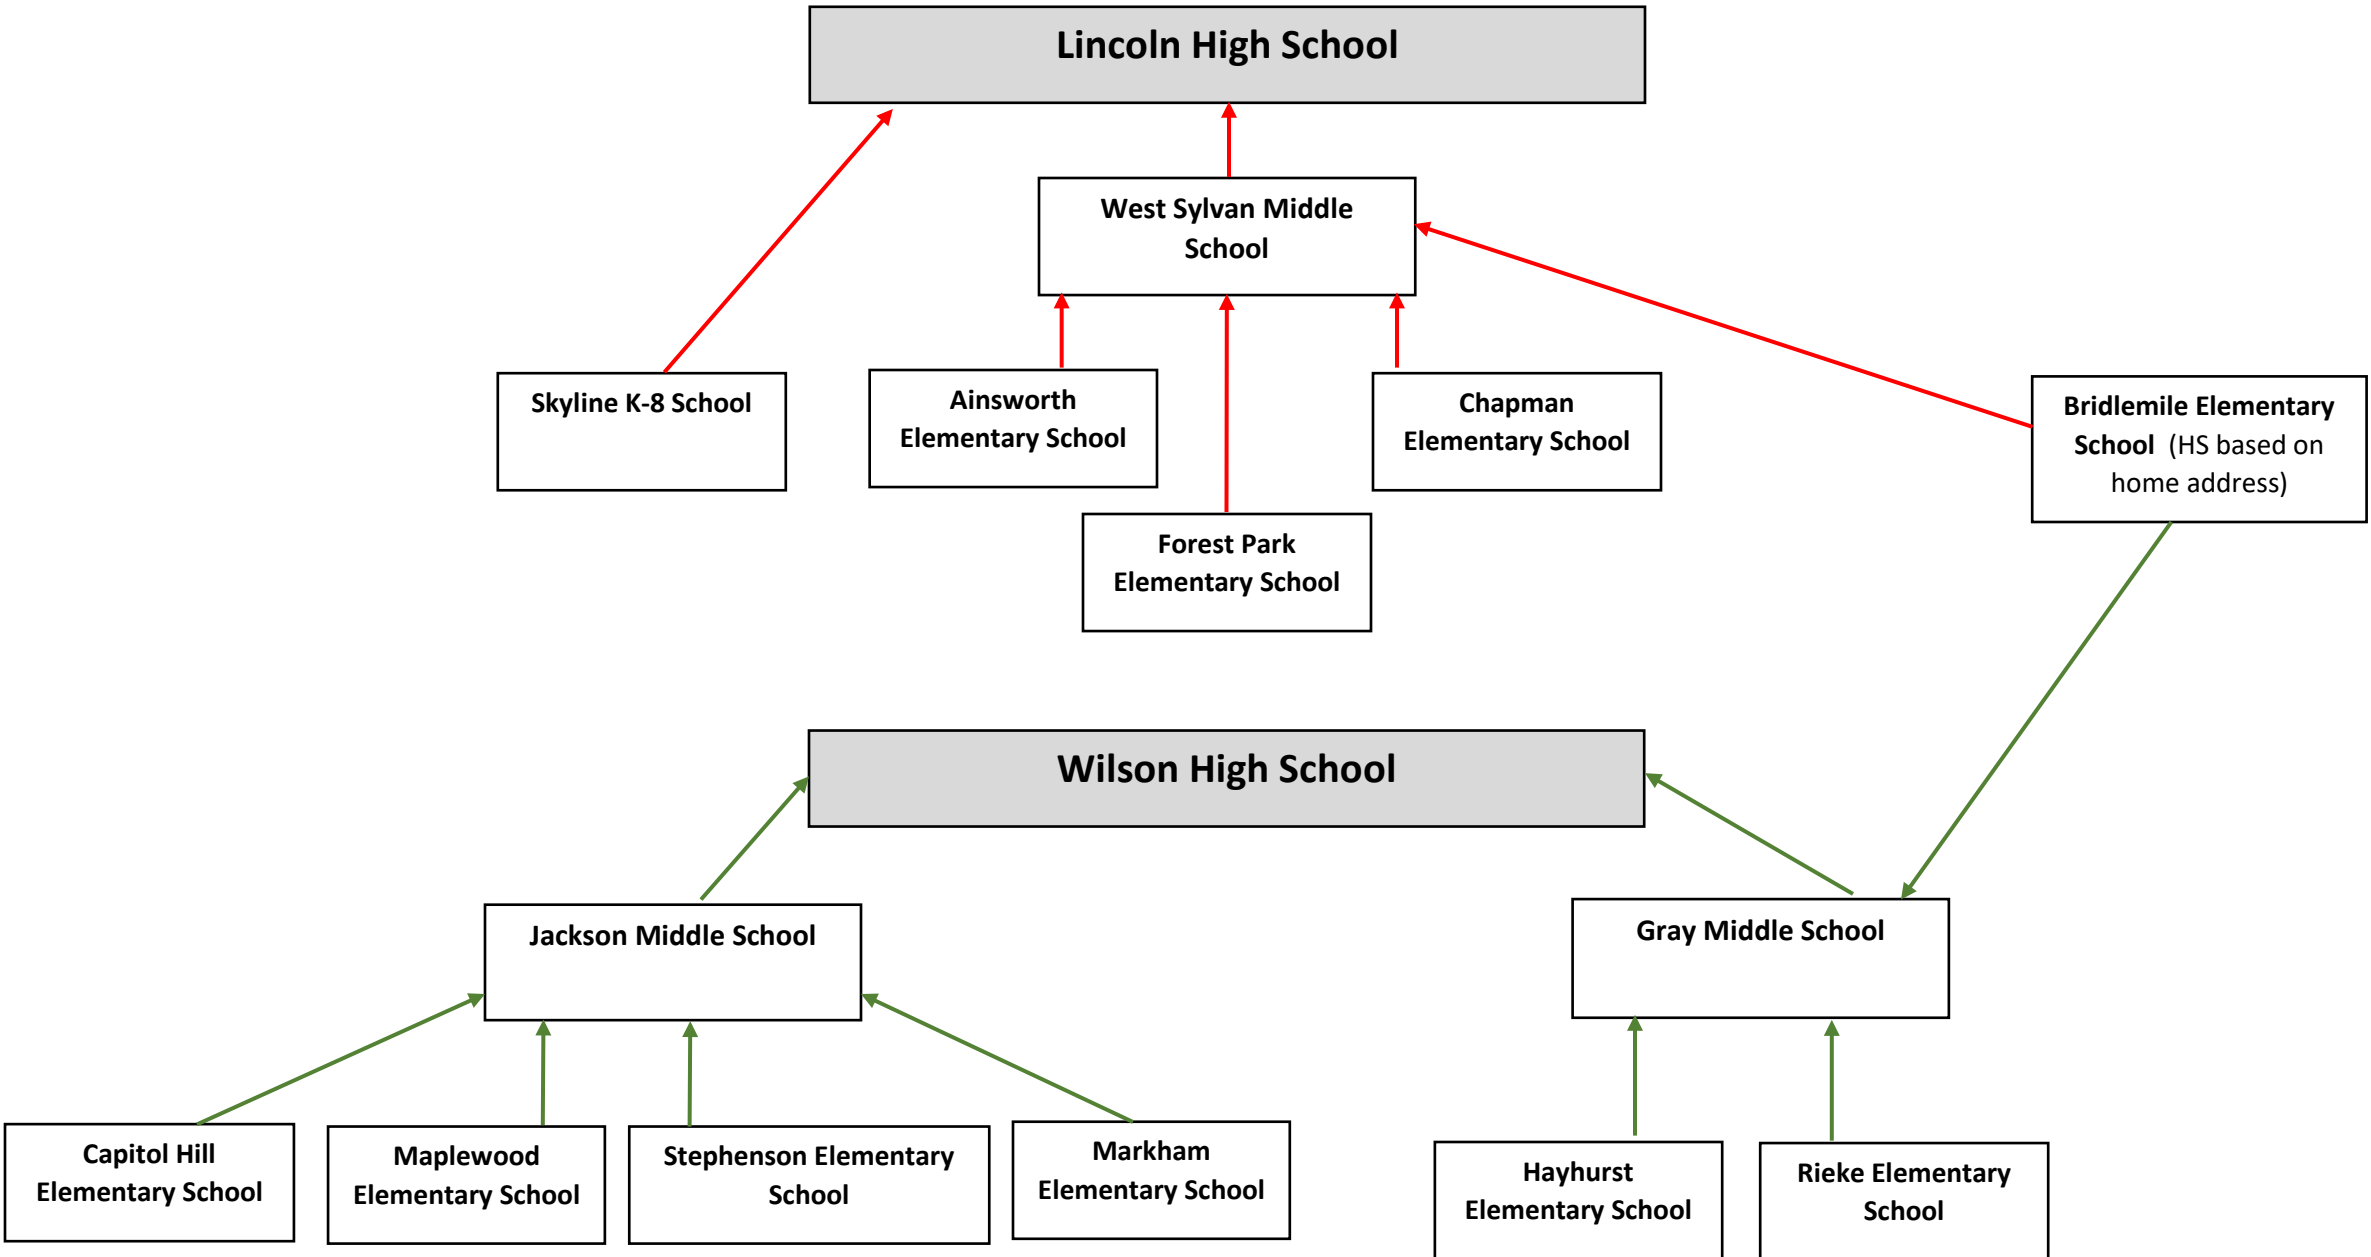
Lincoln High School

West Sylvan Middle School

Skyline K-8 School

Ainsworth Elementary School

Chapman Elementary School

Bridlemile Elementary School (HS based on home address)

Forest Park Elementary School

Wilson High School

Jackson Middle School

Gray Middle School

Capitol Hill Elementary School

Maplewood Elementary School

Stephenson Elementary School

Markham Elementary School

Hayhurst Elementary School

Rieke Elementary School